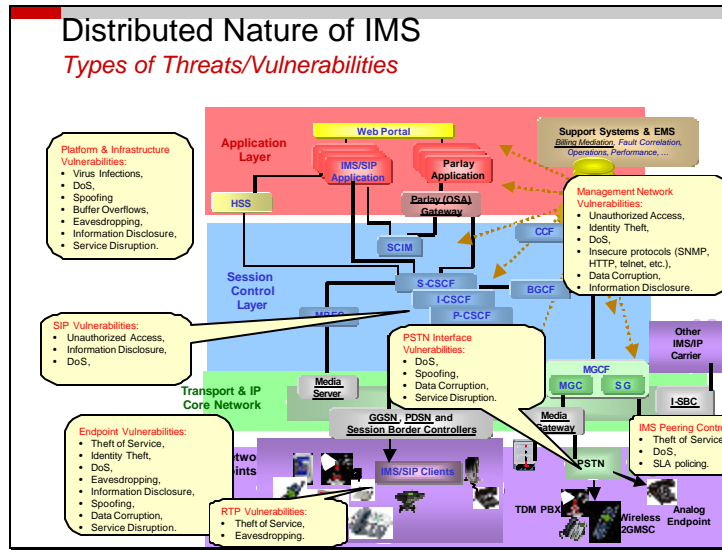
Distributed Nature of IMS

Types of Threats/Vulnerabilities

Platform & Infrastructure Vulnerabilities:
- Virus Infections,
- DoS,
- Spoofing
- Buffer Overflows,
- Eavesdropping,
- Information Disclosure,
- Service Disruption.

Application Layer

Web Portal

IMS/SIP Application

Parlay Application

Support Systems & EMS
Billing Mediation, Fault Correlation, Operations, Performance, ...

HSS

Parlay (OSA) Gateway

Management Network Vulnerabilities:
- Unauthorized Access,
- Identity Theft,
- DoS,
- Insecure protocols (SNMP, HTTP, telnet, etc.),
- Data Corruption,
- Information Disclosure.

SCIM

CCF

Session Control Layer

S-CSCF

I-CSCF

P-CSCF

BGCF

MRFC

SIP Vulnerabilities:
- Unauthorized Access,
- Information Disclosure,
- DoS,

PSTN Interface Vulnerabilities:
- DoS,
- Spoofing,
- Data Corruption,
- Service Disruption.

Other IMS/IP Carrier

MGCF

MGC

S G

Transport & IP Core Network

Media Server

Media Gateway

I-SBC

GGSN, PDSN and Session Border Controllers

Endpoint Vulnerabilities:
- Theft of Service,
- Identity Theft,
- DoS,
- Eavesdropping,
- Information Disclosure,
- Spoofing,
- Data Corruption,
- Service Disruption.

Netwo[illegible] ...ints

IMS/SIP Clients

PSTN

IMS Peering Contr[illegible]
- Theft of Service
- DoS,
- SLA policing.

RTP Vulnerabilities:
- Theft of Service,
- Eavesdropping.

TDM PBX

Wireless 2GMSC

Analog Endpoint